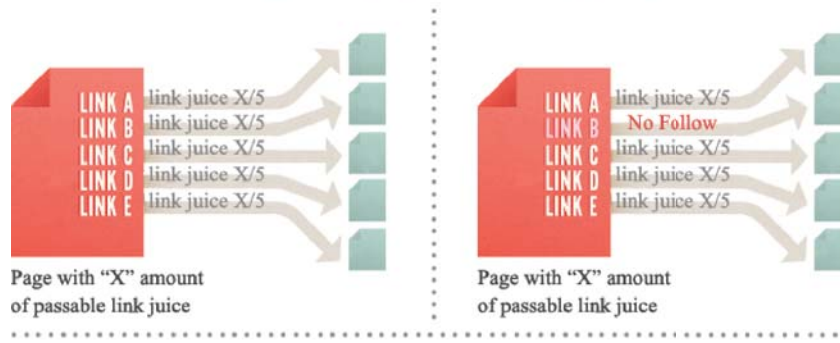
LINK A
LINK B
LINK C
LINK D
LINK E

link juice X/5
link juice X/5
link juice X/5
link juice X/5
link juice X/5

Page with "X" amount of passable link juice

LINK A
LINK B
LINK C
LINK D
LINK E

link juice X/5
No Follow
link juice X/5
link juice X/5
link juice X/5

Page with "X" amount of passable link juice